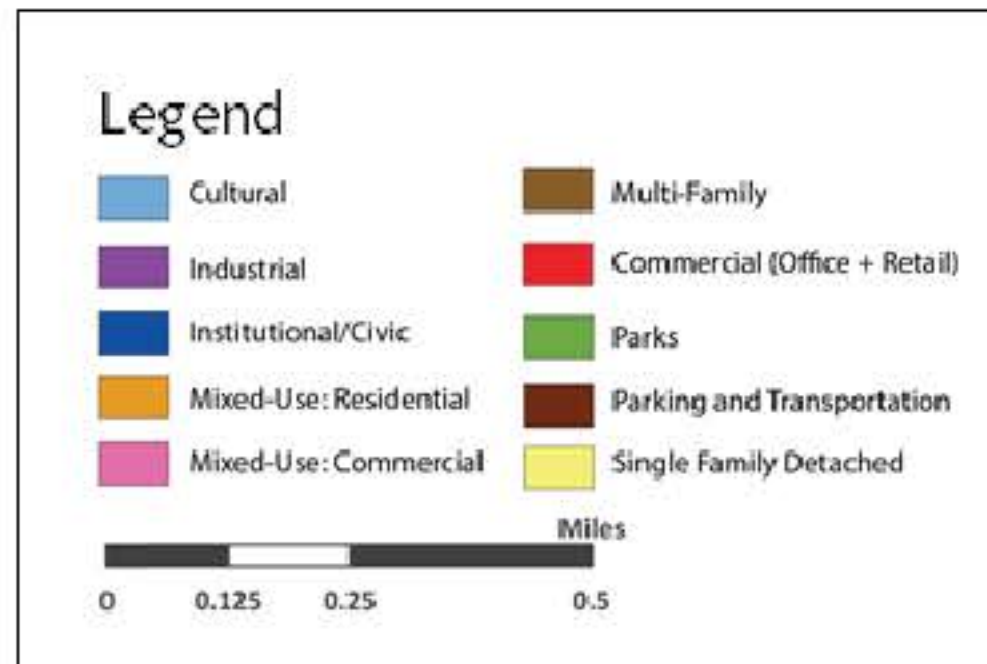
Legend

Cultural
Industrial
Institutional/Civic
Mixed-Use: Residential
Mixed-Use: Commercial

Multi-Family
Commercial (Office + Retail)
Parks
Parking and Transportation
Single Family Detached

Miles

0 0.125 0.25 0.5